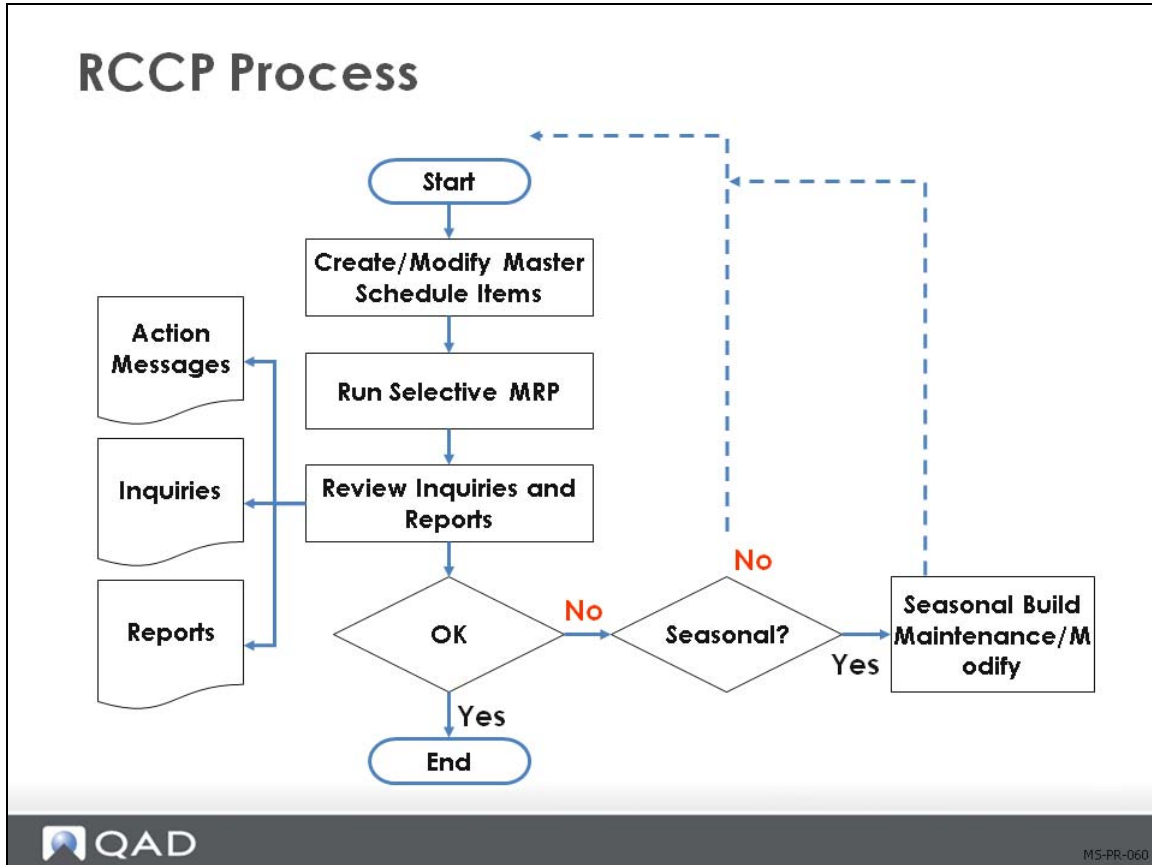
RCCP Process

Start

Create/Modify Master Schedule Items

Run Selective MRP

Review Inquiries and Reports

Action Messages

Inquiries

Reports

OK

No

Seasonal?

No

Yes

Seasonal Build Maintenance/M odify

Yes

End

QAD

MS-PR-060